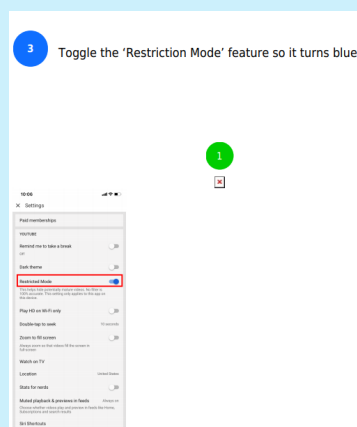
3

Toggle the 'Restriction Mode' feature so it turns blue

1

10:06

× Settings

Past memberships

YOUTUBE

Remind me to take a break

Off

Dark theme

Restricted Mode

This helps hide potentially mature videos. No filter is 100% accurate. This setting only applies to this app on this device.

Play HD on Wi-Fi only

Double-tap to seek

10 seconds

Zoom to fill screen

Always zoom so that videos fill the screen in full screen

Watch on TV

Location

United States

Stats for nerds

Muted playback & previews in feeds

Always on

Choose whether videos play and preview in feeds like Home, Subscriptions and search results

Siri Shortcuts